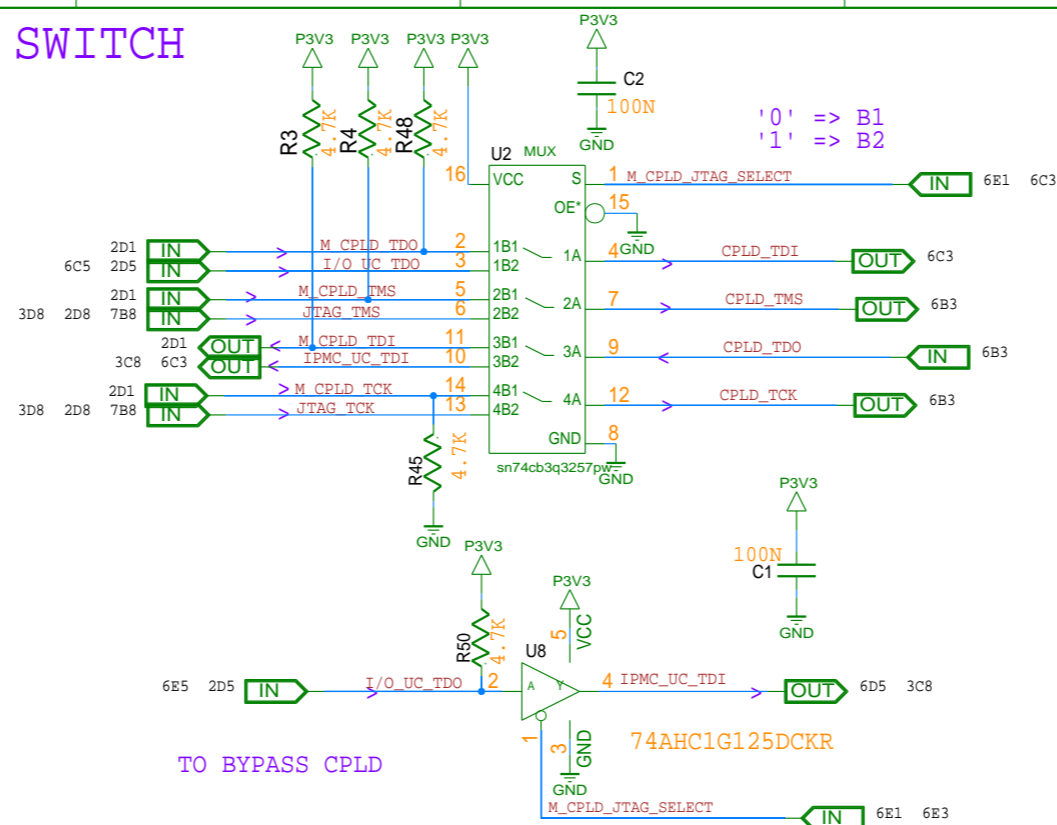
SWITCH

P3V3 P3V3 P3V3 P3V3 P3V3

C2
100N
GND

'0' => B1
'1' => B2

R3 4.7K
R4 4.7K
R48 4.7K

U2 MUX
16 VCC
S 1 M_CPLD_JTAG_SELECT IN 6E1 6C3
OE* 15
GND

2D1 IN M_CPLD_TDO 2 1B1
6C5 2D5 IN I/O UC TDO 3 1B2
1A 4 CPLD_TDI OUT 6C3

2D1 IN M_CPLD_TMS 5 2B1
3D8 2D8 7B8 IN JTAG_TMS 6 2B2
2A 7 CPLD_TMS OUT 6B3

2D1 OUT M_CPLD_TDI 11 3B1
3C8 6C3 OUT IPMC_UC_TDI 10 3B2
3A 9 CPLD_TDO IN 6B3

2D1 IN M_CPLD_TCK 14 4B1
3D8 2D8 7B8 IN JTAG_TCK 13 4B2
4A 12 CPLD_TCK OUT 6B3

GND 8
sn74cb3q3257pw
GND

R45 4.7K
GND

P3V3
100N
C1
GND

P3V3
R50 4.7K
P3V3
5 VCC
U8
6E5 2D5 IN I/O_UC_TDO 2 A Y 4 IPMC_UC_TDI OUT 6D5 3C8
1
3 GND
GND
74AHC1G125DCKR

TO BYPASS CPLD

M_CPLD_JTAG_SELECT IN 6E1 6E3